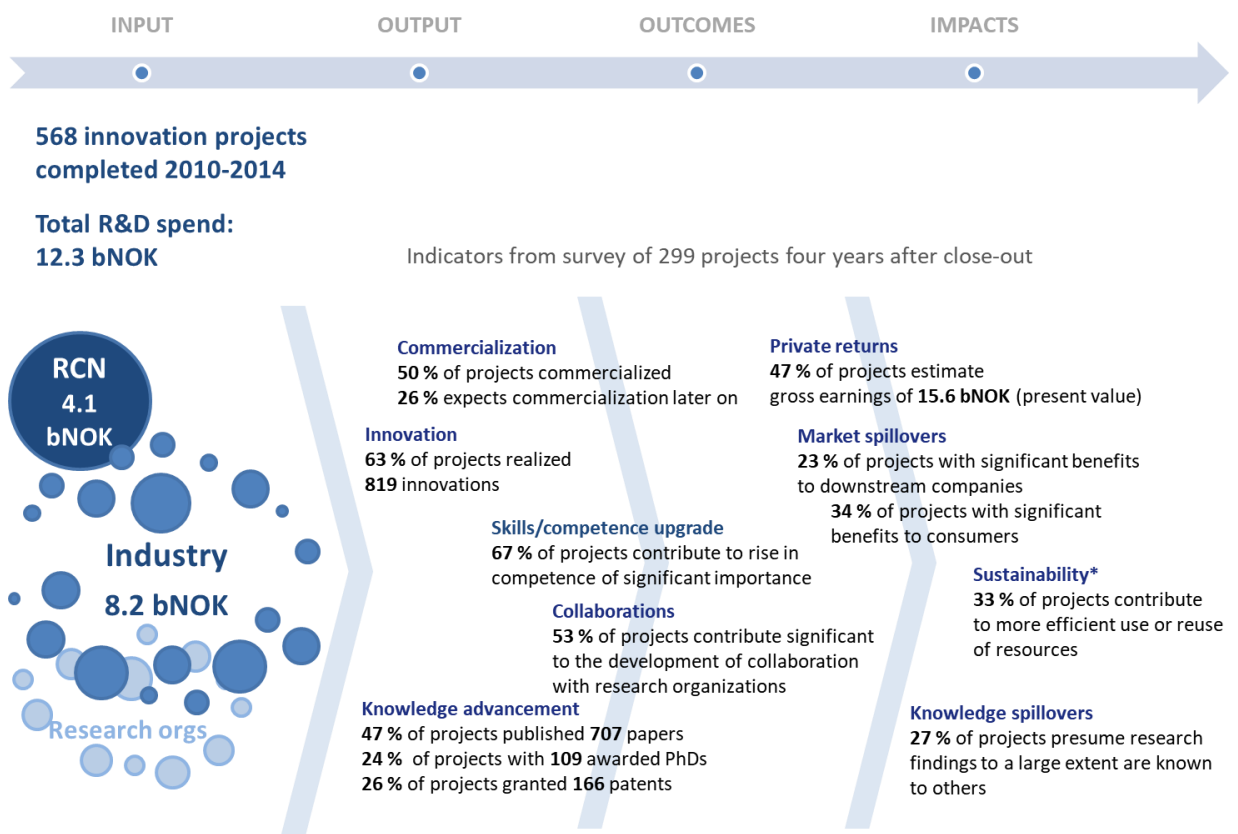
INPUT OUTPUT OUTCOMES IMPACTS

568 innovation projects completed 2010-2014

Total R&D spend: 12.3 bNOK

Indicators from survey of 299 projects four years after close-out

RCN 4.1 bNOK

Industry 8.2 bNOK

Research orgs

Commercialization
50 % of projects commercialized
26 % expects commercialization later on

Innovation
63 % of projects realized
819 innovations

Skills/competence upgrade
67 % of projects contribute to rise in competence of significant importance

Collaborations
53 % of projects contribute significant to the development of collaboration with research organizations

Knowledge advancement
47 % of projects published 707 papers
24 % of projects with 109 awarded PhDs
26 % of projects granted 166 patents

Private returns
47 % of projects estimate gross earnings of 15.6 bNOK (present value)

Market spillovers
23 % of projects with significant benefits to downstream companies
34 % of projects with significant benefits to consumers

Sustainability*
33 % of projects contribute to more efficient use or reuse of resources

Knowledge spillovers
27 % of projects presume research findings to a large extent are known to others